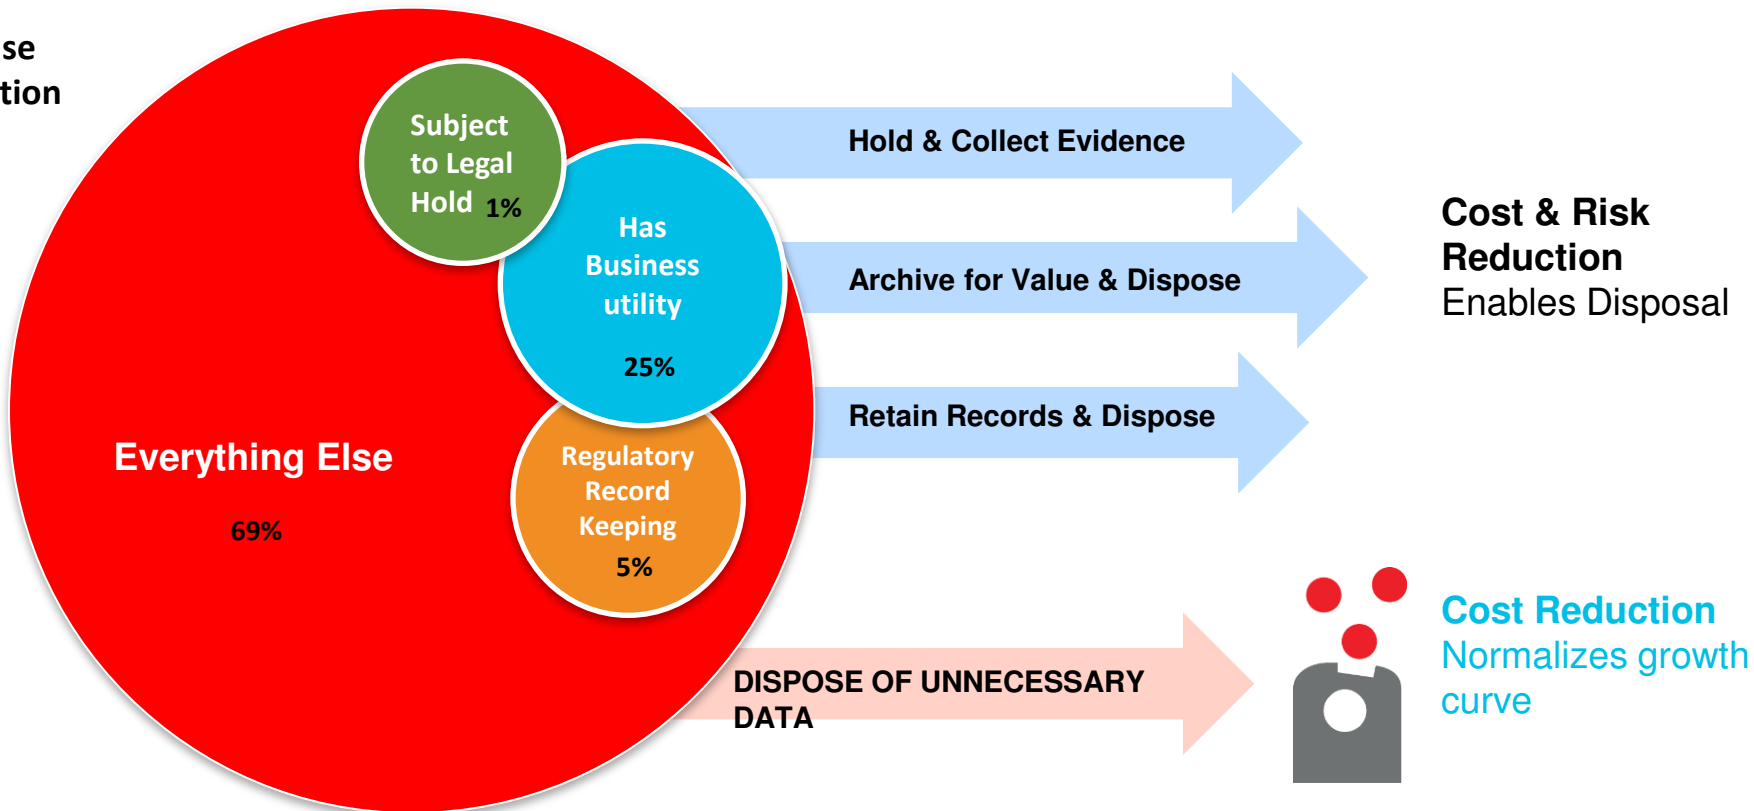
se
tion

Subject to Legal Hold 1%

Has Business utility

25%

Everything Else

69%

Regulatory Record Keeping

5%

Hold & Collect Evidence

Archive for Value & Dispose

Retain Records & Dispose

Cost & Risk Reduction
Enables Disposal

DISPOSE OF UNNECESSARY DATA

Cost Reduction
Normalizes growth curve